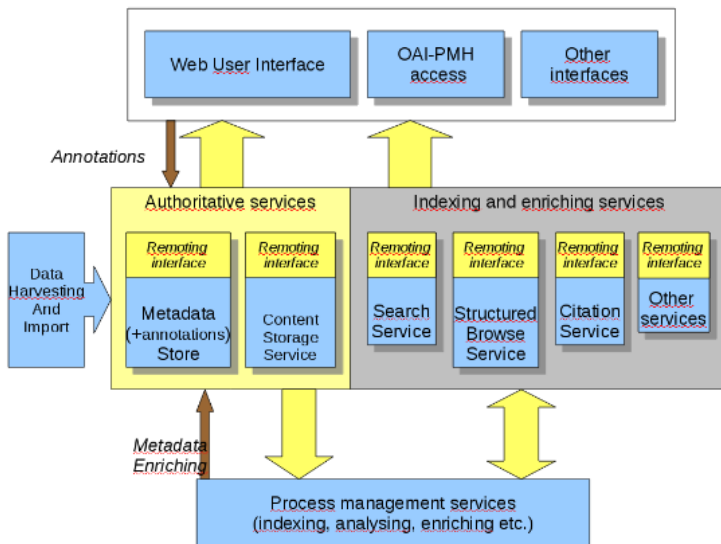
Web User Interface

OAI-PMH access

Other interfaces

Annotations

Authoritative services

Indexing and enriching services

Data Harvesting And Import

Remoting interface

Metadata (+annotations) Store

Remoting interface

Content Storage Service

Remoting interface

Search Service

Remoting interface

Structured Browse Service

Remoting interface

Citation Service

Remoting interface

Other services

Metadata Enriching

Process management services (indexing, analysing, enriching etc.)